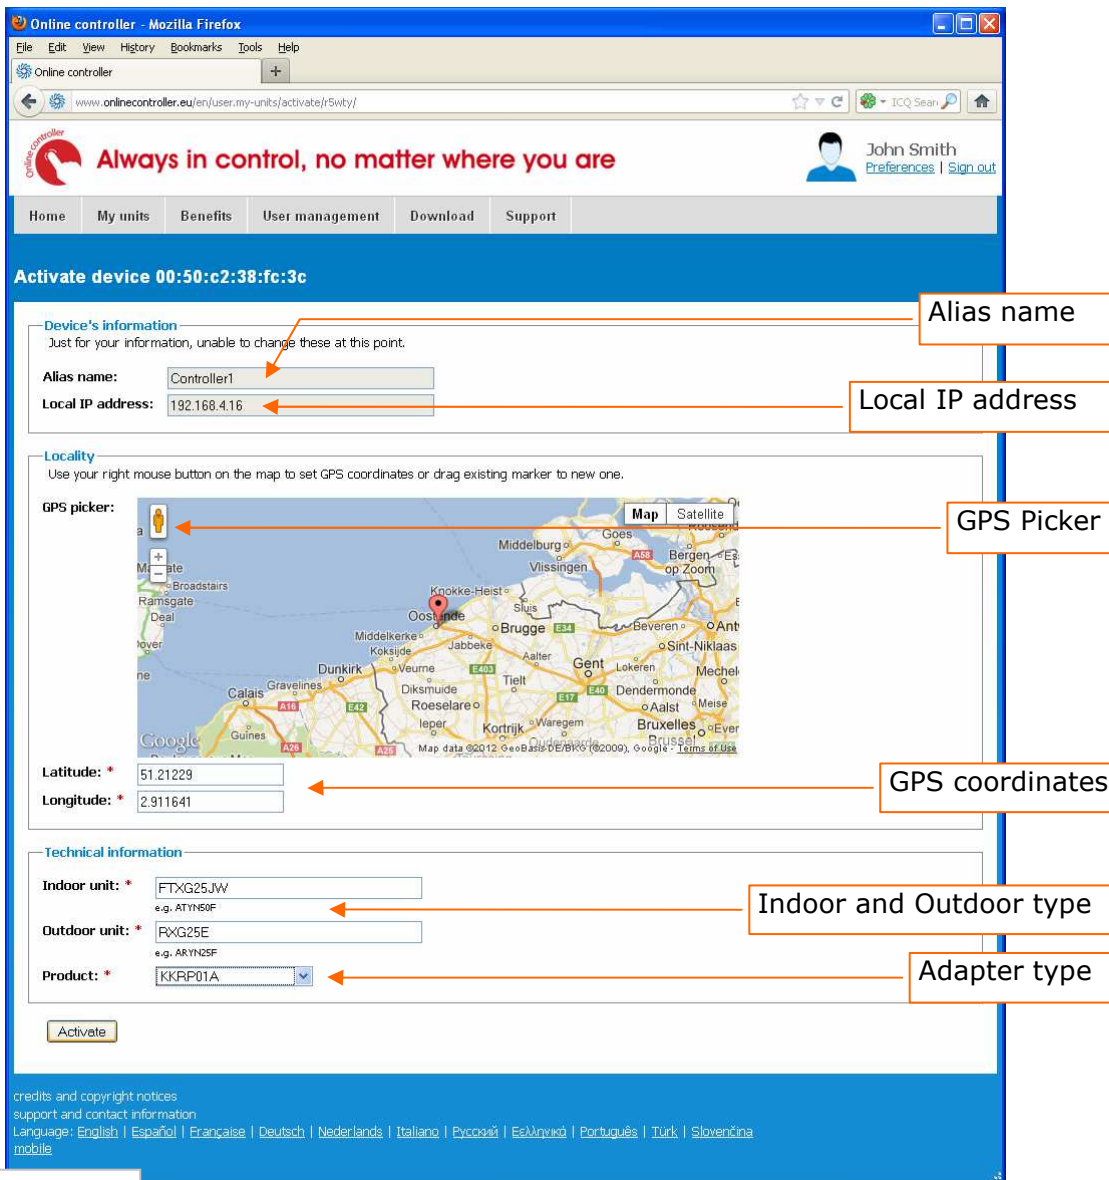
Online controller - Mozilla Firefox

File Edit View History Bookmarks Tools Help

Online controller

www.onlinecontroller.eu/en/user.my-units/activate/r5wty/

ICQ Search

Online controller

Always in control, no matter where you are

John Smith
Preferences | Sign out

Home | My units | Benefits | User management | Download | Support

Activate device 00:50:c2:38:fc:3c

Device's information
Just for your information, unable to change these at this point.

Alias name: Controller1

Local IP address: 192.168.4.16

Locality
Use your right mouse button on the map to set GPS coordinates or drag existing marker to new one.

GPS picker:

Map | Satellite

Goes
Middelburg
Vlissingen
Bergen op Zoom
Margate
Broadstairs
Ramsgate
Deal
Knokke-Heist
Sluis
Oostende
Brugge
Beveren
Antwerpen
Middelkerke
Koksijde
Jabbeke
Aalter
Sint-Niklaas
Dover
Dunkirk
Veurne
Gent
Lokeren
Mechelen
Gravelines
Calais
Diksmuide
Tielt
Dendermonde
Roeselare
Aalst
Meise
Ieper
Kortrijk
Waregem
Bruxelles
Brussel
Guînes
Oudenaarde
Google
Map data ©2012 GeoBasis-DE/BKG (©2009), Google - Terms of Use

Latitude: * 51.21229

Longitude: * 2.911641

Technical information

Indoor unit: * FTXG25JW
e.g. ATYN50F

Outdoor unit: * RXG25E
e.g. ARYN25F

Product: * KKRP01A

Activate

credits and copyright notices
support and contact information
Language: English | Español | Française | Deutsch | Nederlands | Italiano | Русский | Ελληνικά | Português | Türk | Slovenčina
mobile

Alias name

Local IP address

GPS Picker

GPS coordinates

Indoor and Outdoor type

Adapter type